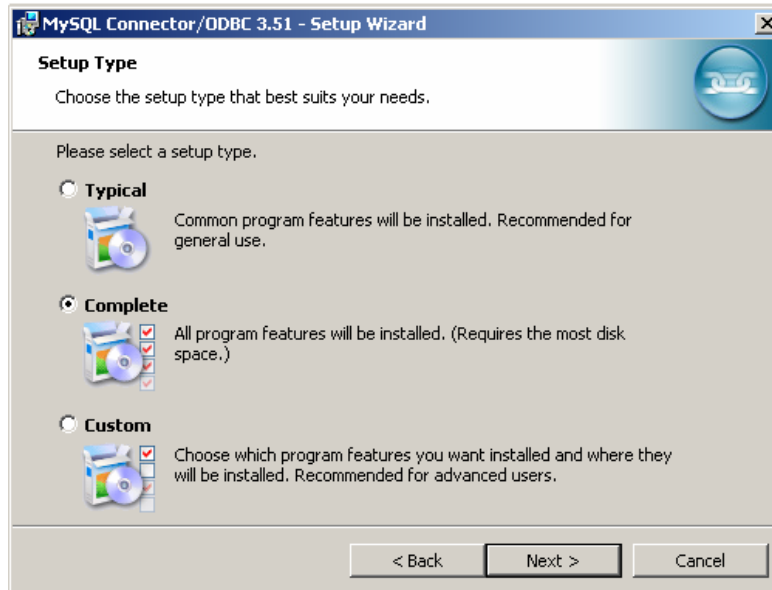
MySQL Connector/ODBC 3.51 - Setup Wizard

Setup Type

Choose the setup type that best suits your needs.

Please select a setup type.

Typical

Common program features will be installed. Recommended for general use.

Complete

All program features will be installed. (Requires the most disk space.)

Custom

Choose which program features you want installed and where they will be installed. Recommended for advanced users.

< Back | Next > | Cancel